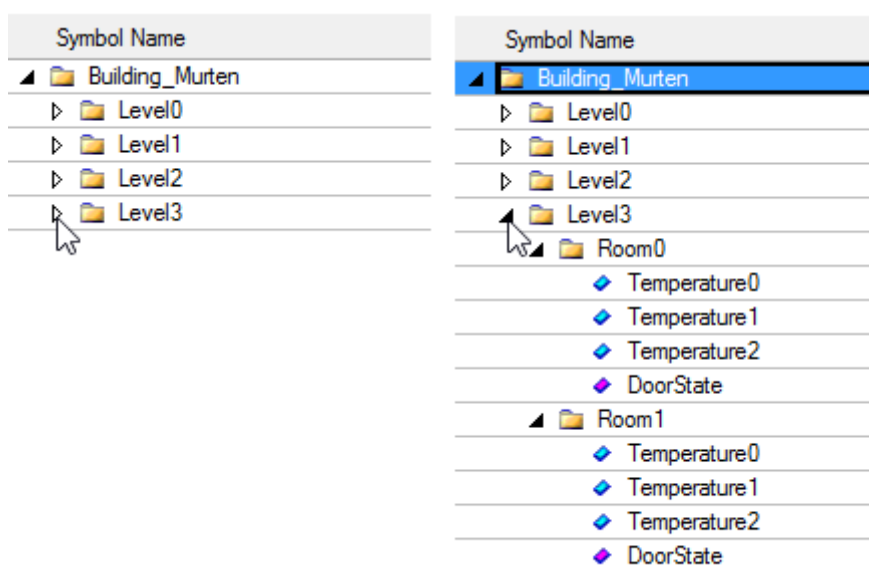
Symbol Name

Building_Murten

Level0

Level1

Level2

Level3

Symbol Name

Building_Murten

Level0

Level1

Level2

Level3

Room0

Temperature0

Temperature1

Temperature2

DoorState

Room1

Temperature0

Temperature1

Temperature2

DoorState